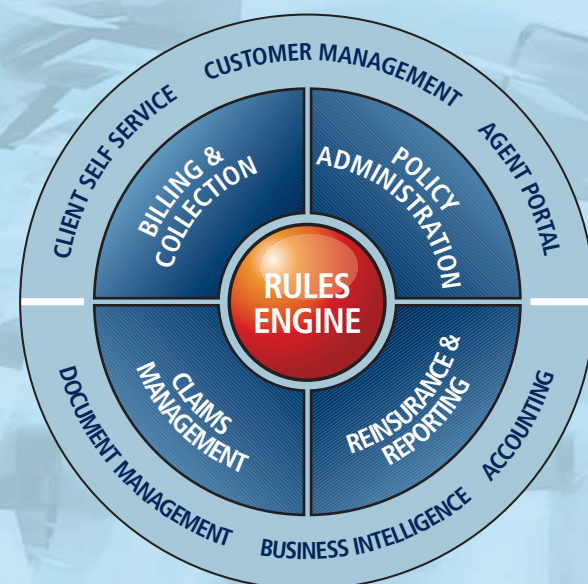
CUSTOMER MANAGEMENT
CLIENT SELF SERVICE
AGENT PORTAL
BILLING & COLLECTION
POLICY ADMINISTRATION
RULES ENGINE
CLAIMS MANAGEMENT
REINSURANCE & REPORTING
DOCUMENT MANAGEMENT
ACCOUNTING
BUSINESS INTELLIGENCE